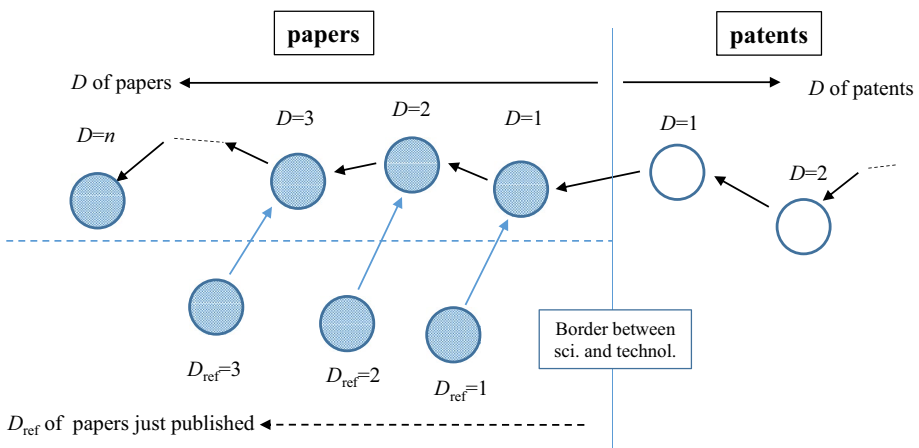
papers

patents

$D$ of papers

$D$ of patents

$D$=$n$

$D$=3

$D$=2

$D$=1

$D$=1

$D$=2

$D_{\text{ref}}$=3

$D_{\text{ref}}$=2

$D_{\text{ref}}$=1

Border between sci. and technol.

$D_{\text{ref}}$ of papers just published